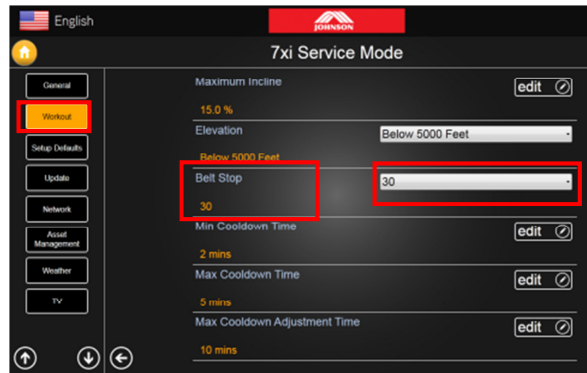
English

JOHNSON

7xi Service Mode

General
Workout
Setup Defaults
Update
Network
Asset Management
Weather
TV

Maximum Incline
15.0 %
edit

Elevation
Below 5000 Feet
Below 5000 Feet

Belt Stop
30
30

Min Cooldown Time
2 mins
edit

Max Cooldown Time
5 mins
edit

Max Cooldown Adjustment Time
10 mins
edit